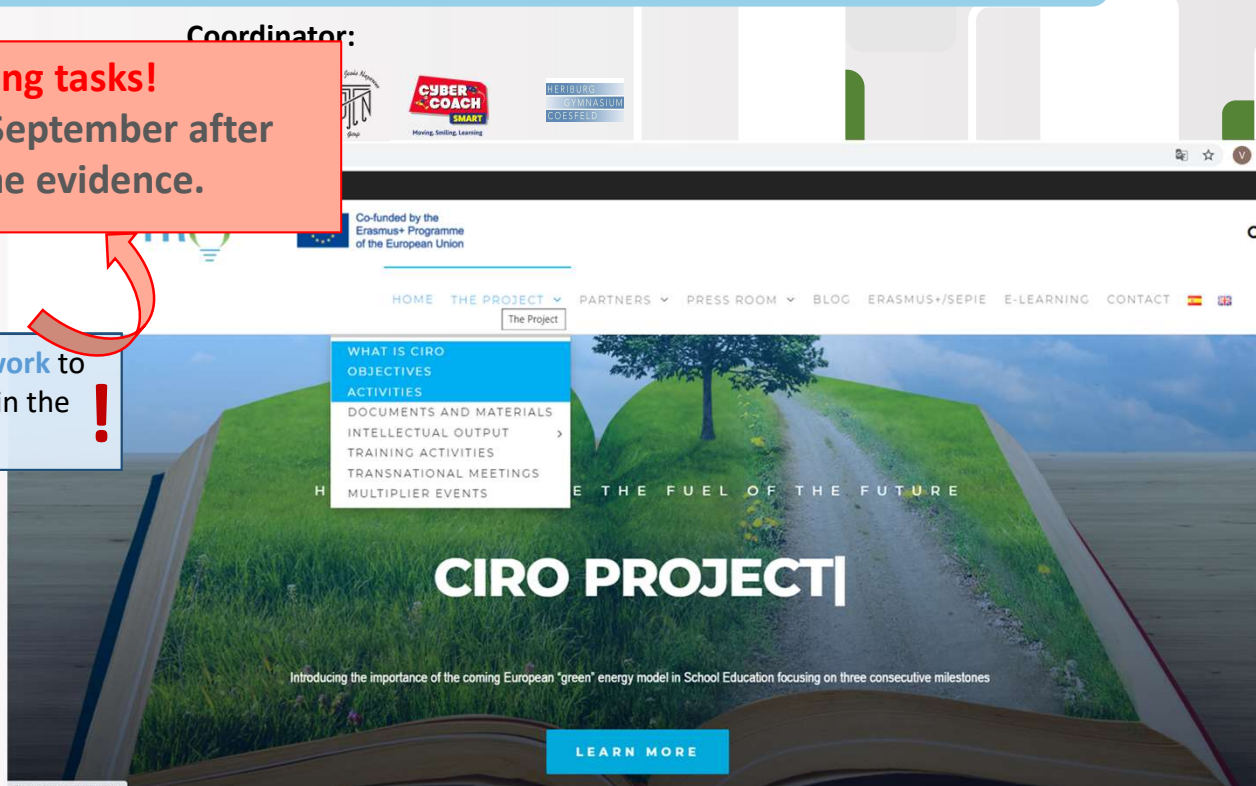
Coordinator:

ng tasks!
September after
he evidence.

CYBER COACH SMART
Moving, Smiling, Learning

HERIBURG GYMNASIUM COESFELD

work to
in the

!

Co-funded by the Erasmus+ Programme of the European Union

HOME THE PROJECT PARTNERS PRESS ROOM BLOG ERASMUS+/SEPIE E-LEARNING CONTACT

The Project

WHAT IS CIRO
OBJECTIVES
ACTIVITIES
DOCUMENTS AND MATERIALS
INTELLECTUAL OUTPUT
TRAINING ACTIVITIES
TRANSNATIONAL MEETINGS
MULTIPLIER EVENTS

H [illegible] E THE FUEL OF THE FUTURE

CIRO PROJECT|

Introducing the importance of the coming European "green" energy model in School Education focusing on three consecutive milestones

LEARN MORE